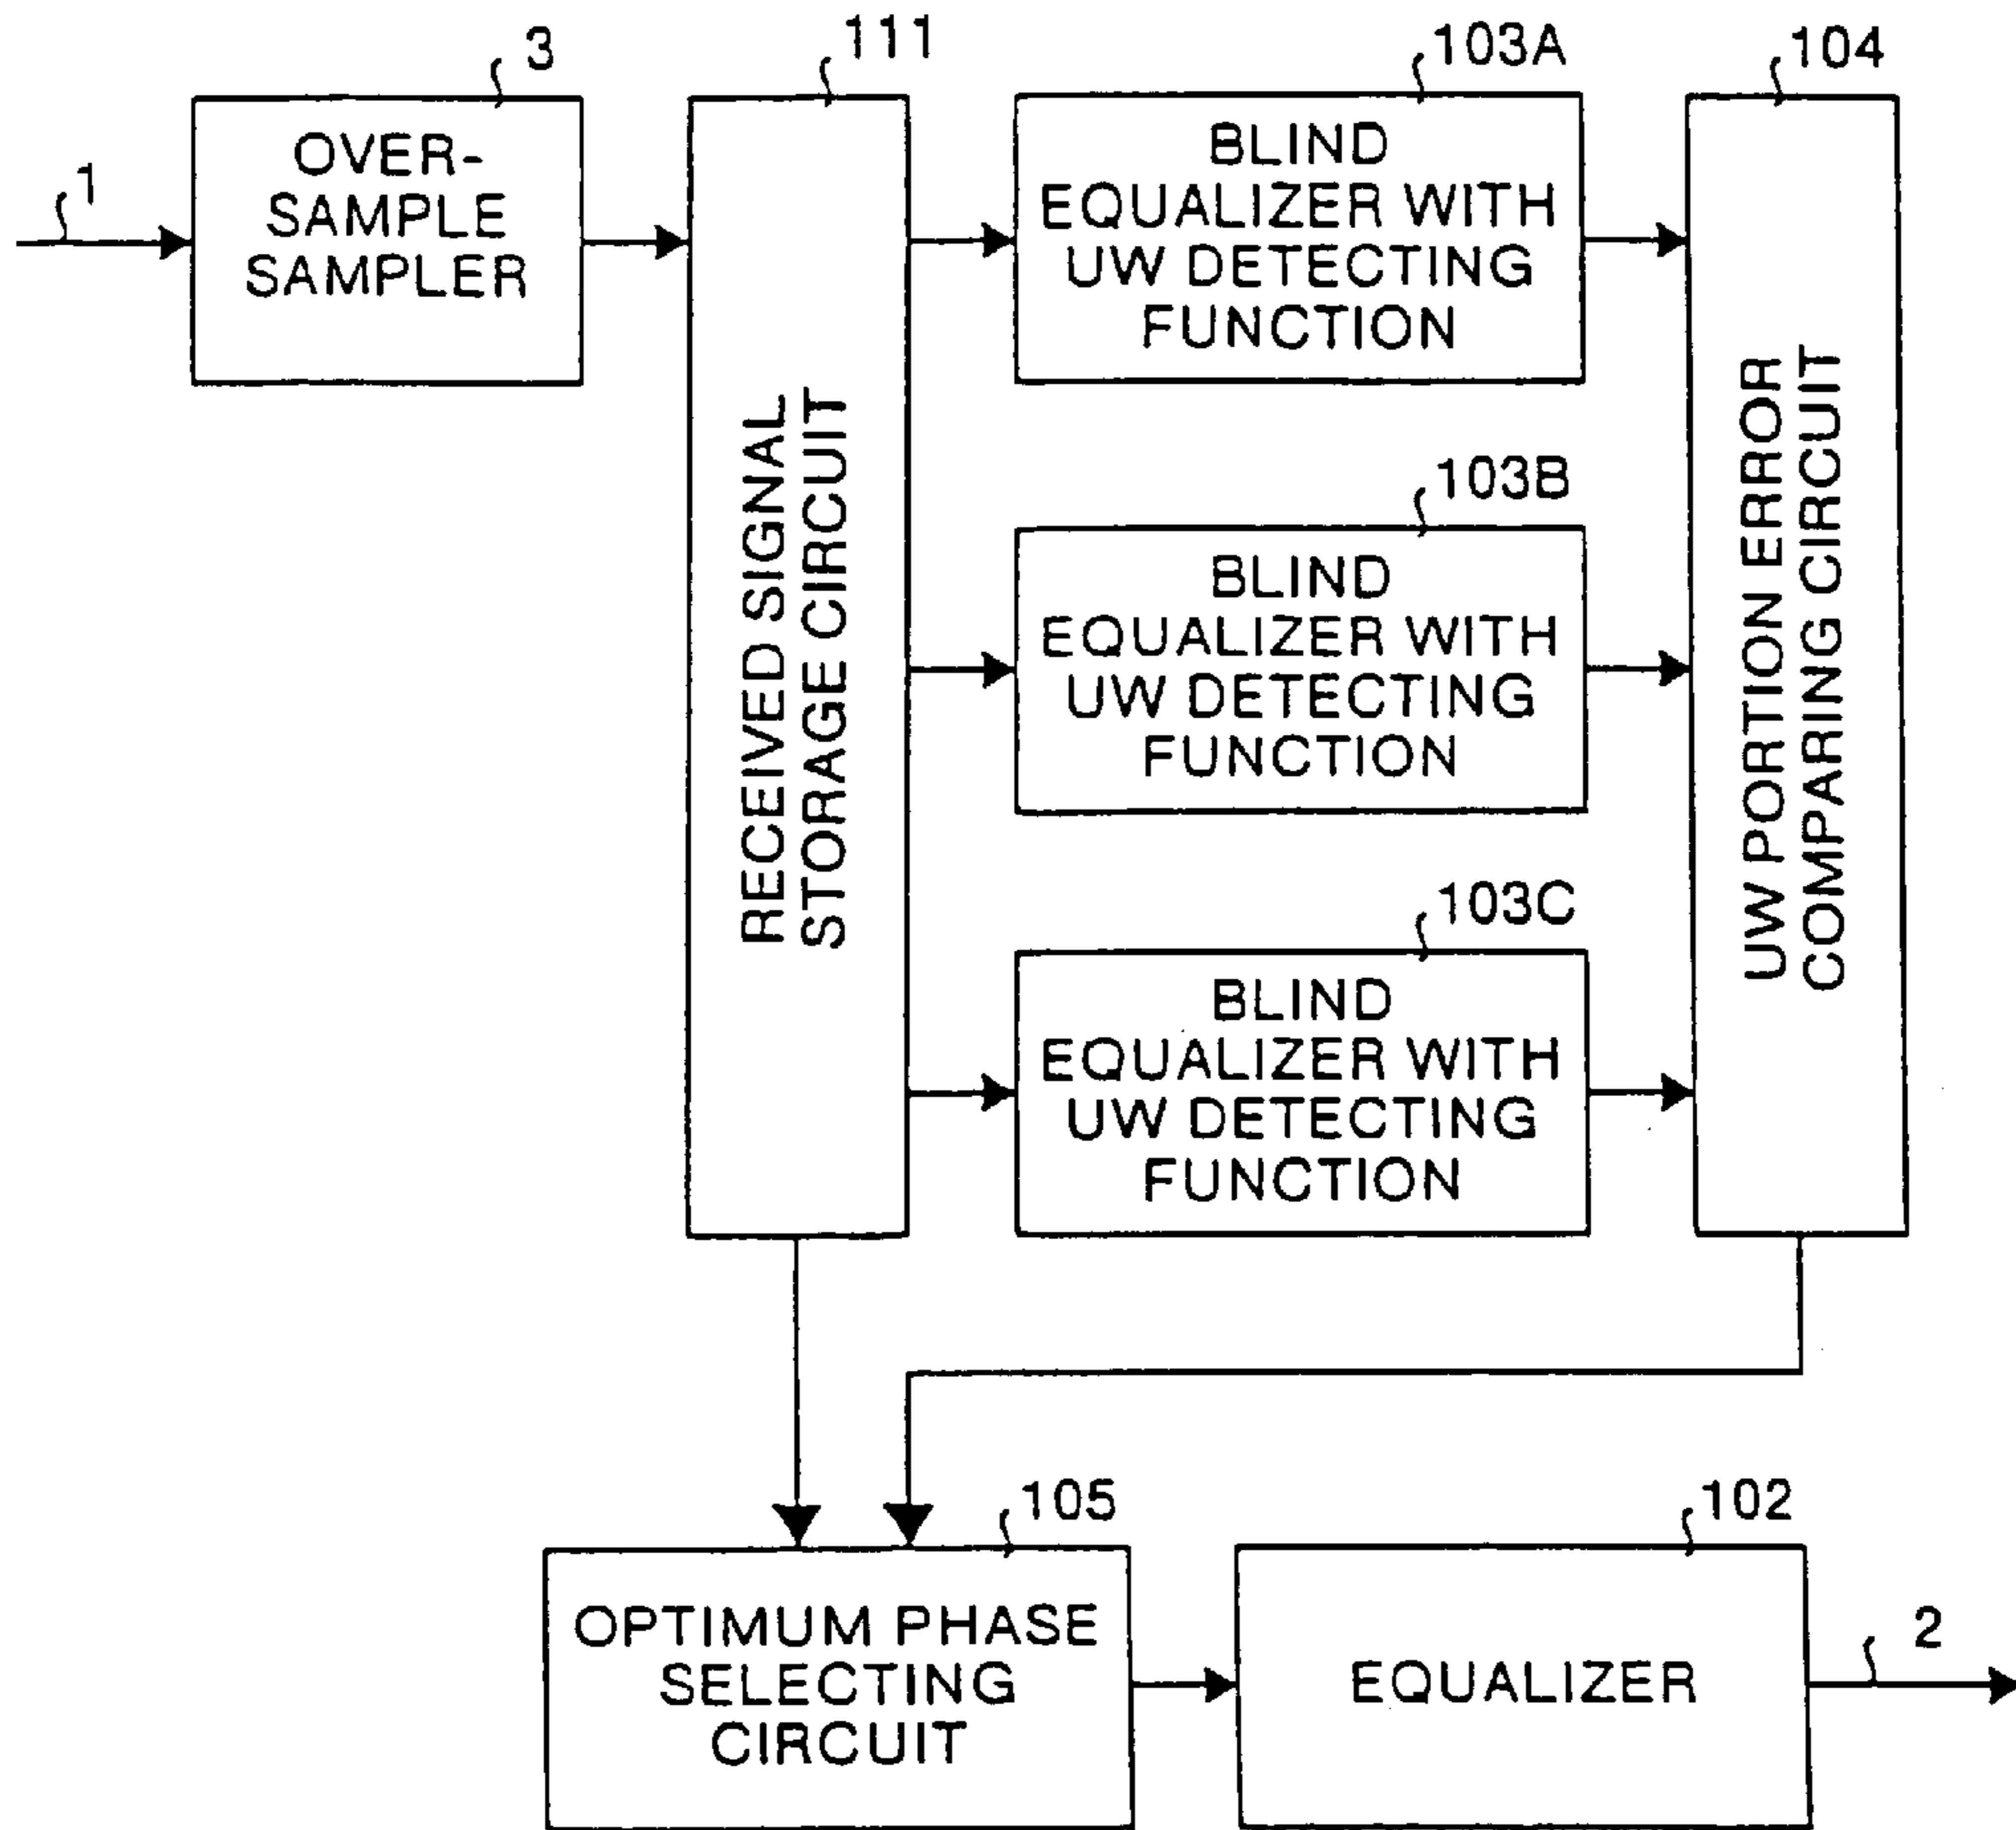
1

3

OVER-SAMPLE SAMPLER

111

RECEIVED SIGNAL STORAGE CIRCUIT

103A

BLIND EQUALIZER WITH UW DETECTING FUNCTION

103B

BLIND EQUALIZER WITH UW DETECTING FUNCTION

103C

BLIND EQUALIZER WITH UW DETECTING FUNCTION

104

UW PORTION ERROR COMPARING CIRCUIT

105

OPTIMUM PHASE SELECTING CIRCUIT

102

EQUALIZER

2